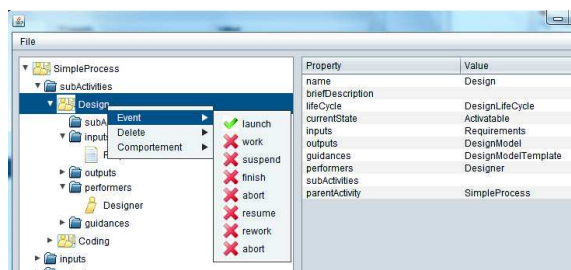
File

SimpleProcess
subActivities
Design
subA
inputs
R
outputs
performers
Designer
guidances
Coding
inputs

Event
Delete
Comportement

launch
work
suspend
finish
abort
resume
rework
abort

| Property | Value |
|---|---|
| name | Design |
| briefDescription | |
| lifeCycle | DesignLifeCycle |
| currentState | Activatable |
| inputs | Requirements |
| outputs | DesignModel |
| guidances | DesignModelTemplate |
| performers | Designer |
| subActivities | |
| parentActivity | SimpleProcess |